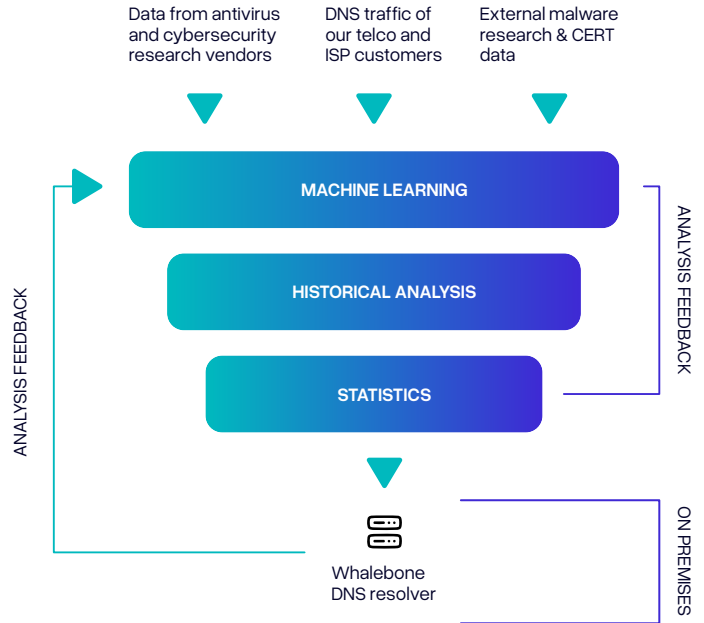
Data from antivirus and cybersecurity research vendors

DNS traffic of our telco and ISP customers

External malware research & CERT data

MACHINE LEARNING

HISTORICAL ANALYSIS

STATISTICS

ANALYSIS FEEDBACK

ANALYSIS FEEDBACK

Whalebone DNS resolver

ON PREMISES